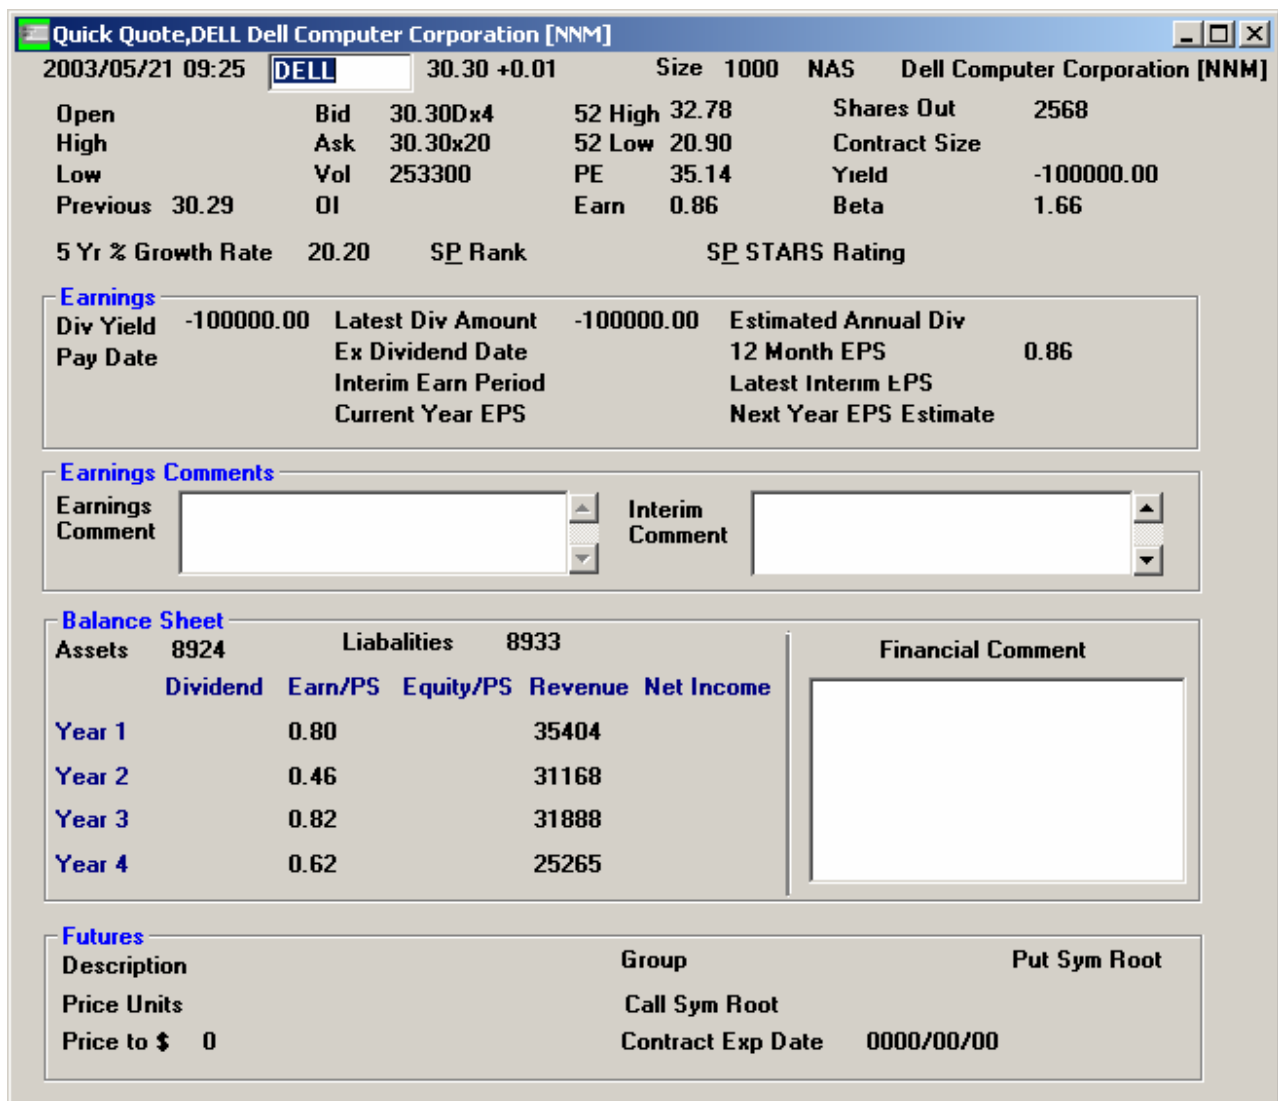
Quick Quote,DELL Dell Computer Corporation [NNM]

2003/05/21 09:25 DELL 30.30 +0.01 Size 1000 NAS Dell Computer Corporation [NNM]

| | | | | | | | |
|---|---|---|---|---|---|---|---|
| Open | | Bid | 30.30Dx4 | 52 High | 32.78 | Shares Out | 2568 |
| High | | Ask | 30.30x20 | 52 Low | 20.90 | Contract Size | |
| Low | | Vol | 253300 | PE | 35.14 | Yield | -100000.00 |
| Previous | 30.29 | OI | | Earn | 0.86 | Beta | 1.66 |

5 Yr % Growth Rate 20.20 SP Rank SP STARS Rating

Earnings

Div Yield -100000.00 Latest Div Amount -100000.00 Estimated Annual Div
Pay Date Ex Dividend Date 12 Month EPS 0.86
Interim Earn Period Latest Interim EPS
Current Year EPS Next Year EPS Estimate

Earnings Comments

Earnings Comment

Interim Comment

Balance Sheet

Assets 8924 Liabalities 8933

Financial Comment

| | Dividend | Earn/PS | Equity/PS | Revenue | Net Income |
|---|---|---|---|---|---|
| Year 1 | | 0.80 | | 35404 | |
| Year 2 | | 0.46 | | 31168 | |
| Year 3 | | 0.82 | | 31888 | |
| Year 4 | | 0.62 | | 25265 | |

Futures

Description Group Put Sym Root
Price Units Call Sym Root
Price to $ 0 Contract Exp Date 0000/00/00